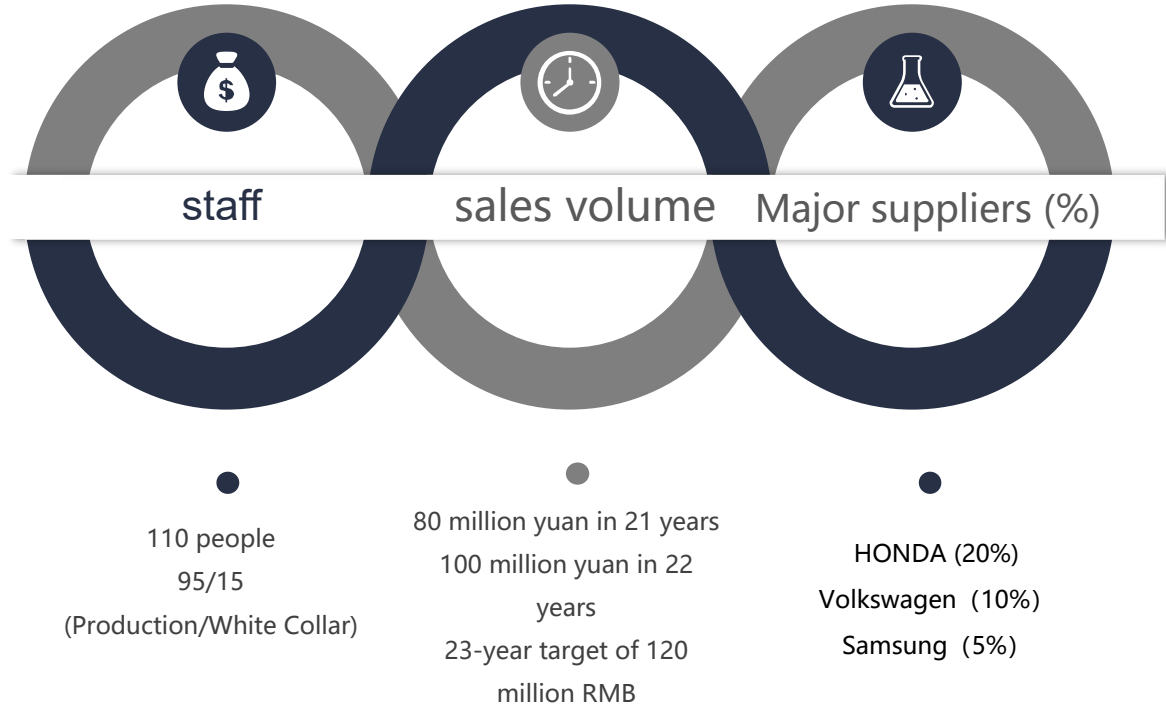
$
staff

sales volume

Major suppliers (%)

110 people
95/15
(Production/White Collar)

80 million yuan in 21 years
100 million yuan in 22 years
23-year target of 120 million RMB

HONDA (20%)
Volkswagen (10%)
Samsung (5%)